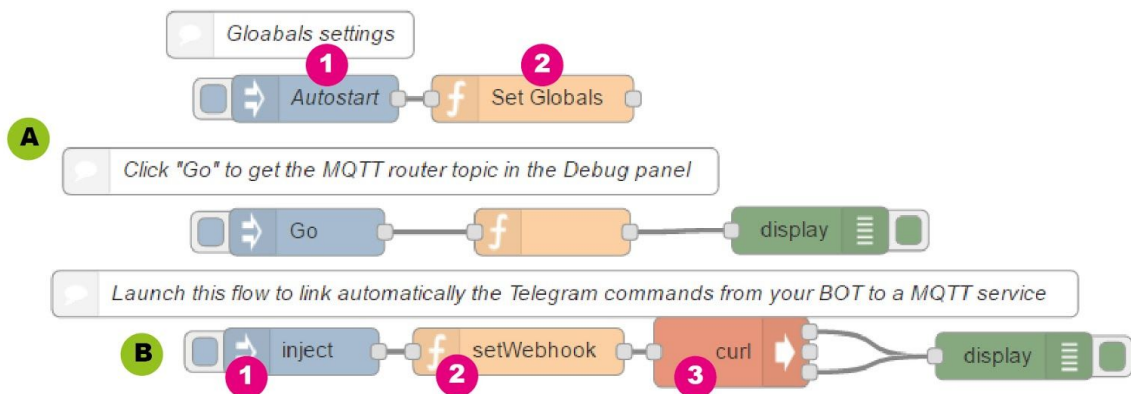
Gloabals settings

1

2

Autostart

Set Globals

A

Click "Go" to get the MQTT router topic in the Debug panel

Go

display

Launch this flow to link automatically the Telegram commands from your BOT to a MQTT service

B

inject

setWebhook

curl

display

1

2

3